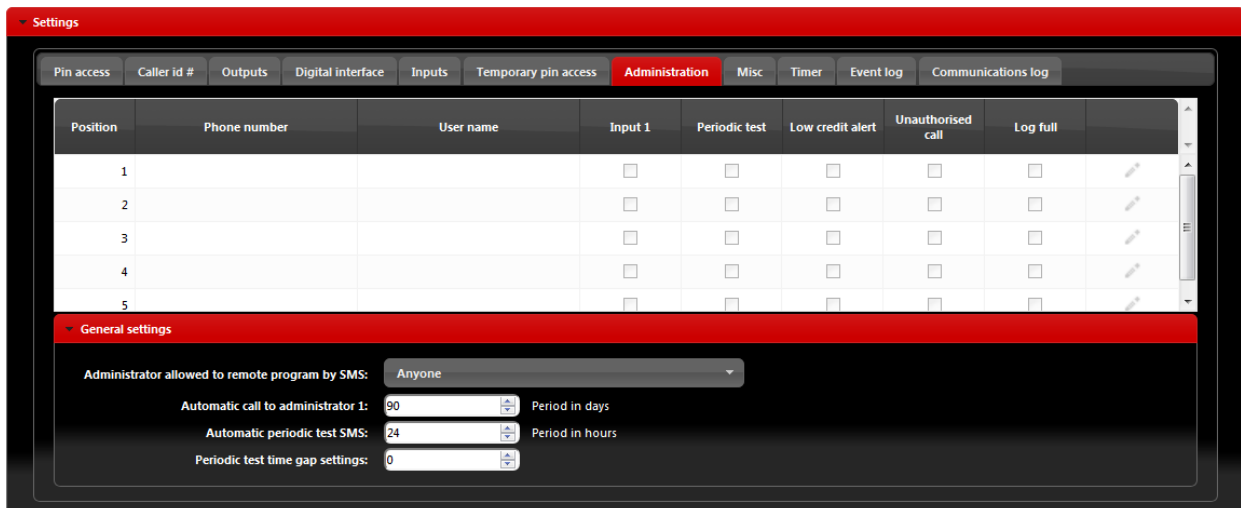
Settings

Pin access | Caller id # | Outputs | Digital interface | Inputs | Temporary pin access | Administration | Misc | Timer | Event log | Communications log

| Position | Phone number | User name | Input 1 | Periodic test | Low credit alert | Unauthorised call | Log full | |
|---|---|---|---|---|---|---|---|---|
| 1 | | | | | | | | |
| 2 | | | | | | | | |
| 3 | | | | | | | | |
| 4 | | | | | | | | |
| 5 | | | | | | | | |

General settings

Administrator allowed to remote program by SMS: Anyone

Automatic call to administrator 1: 90 Period in days

Automatic periodic test SMS: 24 Period in hours

Periodic test time gap settings: 0